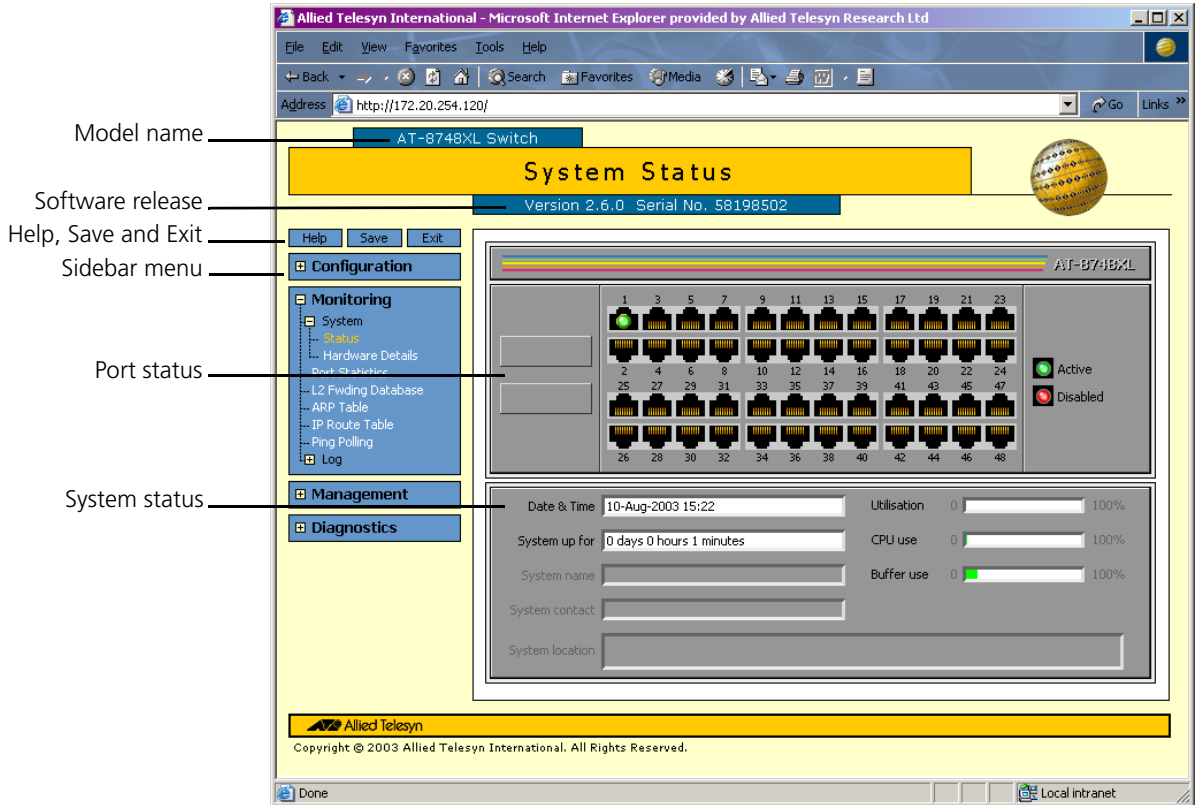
Allied Telesyn International - Microsoft Internet Explorer provided by Allied Telesyn Research Ltd

File Edit View Favorites Tools Help

Back Search Favorites Media

Address http://172.20.254.120/ Go Links

Model name

AT-8748XL Switch

System Status

Software release

Version 2.6.0 Serial No. 58198502

Help, Save and Exit

Help Save Exit

Sidebar menu

Configuration

Monitoring
System
Status
Hardware Details
Port Statistics
L2 Fwding Database
ARP Table
IP Route Table
Ping Polling
Log

Management

Diagnostics

Port status

AT-8748XL

1 3 5 7 9 11 13 15 17 19 21 23
2 4 6 8 10 12 14 16 18 20 22 24
25 27 29 31 33 35 37 39 41 43 45 47
26 28 30 32 34 36 38 40 42 44 46 48

Active
Disabled

System status

Date & Time 10-Aug-2003 15:22
System up for 0 days 0 hours 1 minutes
System name
System contact
System location

Utilisation 0 100%
CPU use 0 100%
Buffer use 0 100%

Allied Telesyn
Copyright © 2003 Allied Telesyn International. All Rights Reserved.

Done
Local intranet